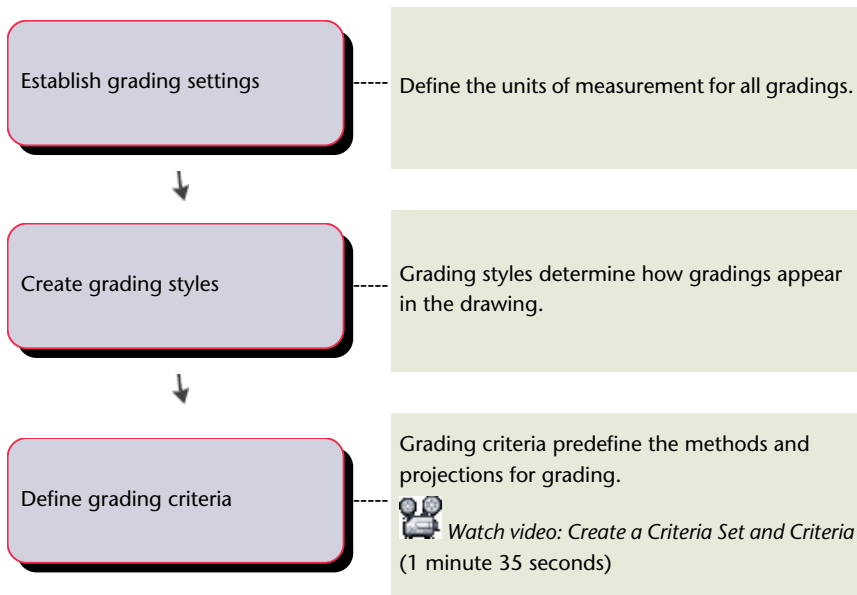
Establish grading settings

Define the units of measurement for all gradings.

Create grading styles

Grading styles determine how gradings appear in the drawing.

Define grading criteria

Grading criteria predefine the methods and projections for grading.

*Watch video: Create a Criteria Set and Criteria* (1 minute 35 seconds)